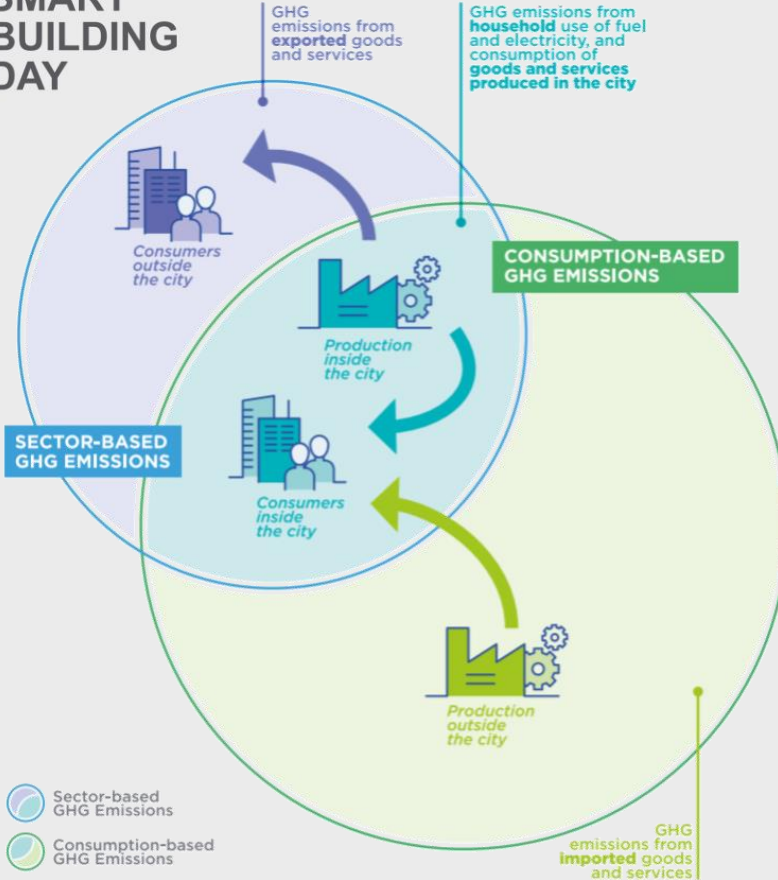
SMART BUILDING DAY

GHG emissions from **exported** goods and services

GHG emissions from **household** use of fuel and electricity, and consumption of **goods and services produced in the city**

Consumers outside the city

CONSUMPTION-BASED GHG EMISSIONS

Production inside the city

SECTOR-BASED GHG EMISSIONS

Consumers inside the city

Production outside the city

Sector-based GHG Emissions

Consumption-based GHG Emissions

GHG emissions from **imported** goods and services